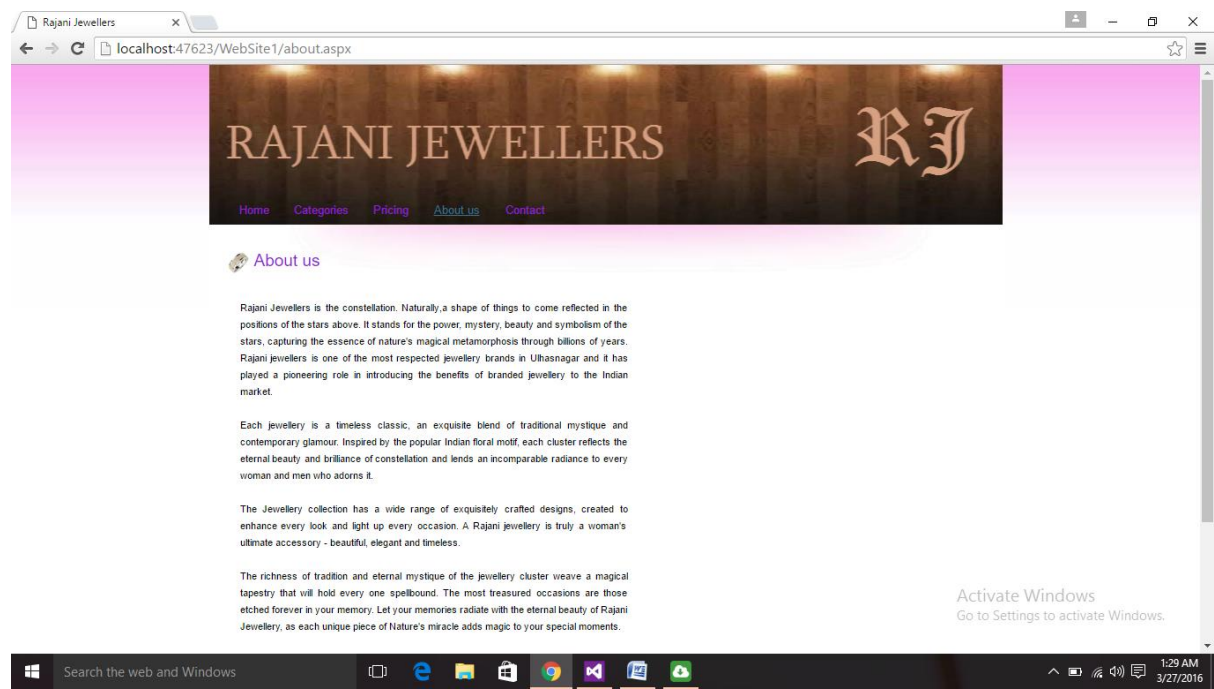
Rajani Jewellers

localhost:47623/WebSite1/about.aspx

RAJANI JEWELLERS

RJ

Home Categories Pricing About us Contact

About us

Rajani Jewellers is the constellation. Naturally,a shape of things to come reflected in the positions of the stars above. It stands for the power, mystery, beauty and symbolism of the stars, capturing the essence of nature's magical metamorphosis through billions of years. Rajani jewellers is one of the most respected jewellery brands in Ulhasnagar and it has played a pioneering role in introducing the benefits of branded jewellery to the Indian market.

Each jewellery is a timeless classic, an exquisite blend of traditional mystique and contemporary glamour. Inspired by the popular Indian floral motif, each cluster reflects the eternal beauty and brilliance of constellation and lends an incomparable radiance to every woman and men who adorns it.

The Jewellery collection has a wide range of exquisitely crafted designs, created to enhance every look and light up every occasion. A Rajani jewellery is truly a woman's ultimate accessory - beautiful, elegant and timeless.

The richness of tradition and eternal mystique of the jewellery cluster weave a magical tapestry that will hold every one spellbound. The most treasured occasions are those etched forever in your memory. Let your memories radiate with the eternal beauty of Rajani Jewellery, as each unique piece of Nature's miracle adds magic to your special moments.

Activate Windows
Go to Settings to activate Windows.

Search the web and Windows

1:29 AM
3/27/2016